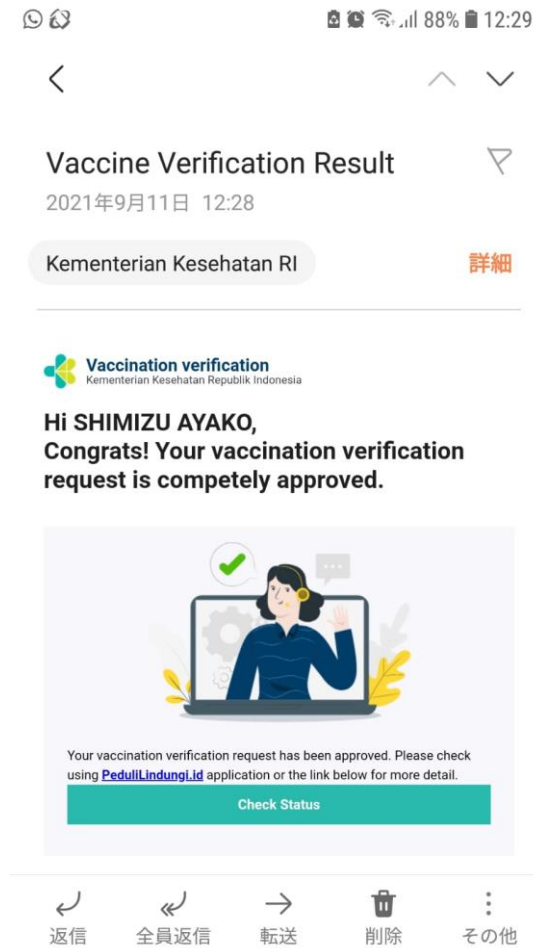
88% 12:29

Vaccine Verification Result
2021年9月11日 12:28

Kementerian Kesehatan RI
詳細

Vaccination verification
Kementerian Kesehatan Republik Indonesia

Hi SHIMIZU AYAKO,
Congrats! Your vaccination verification request is competely approved.

Your vaccination verification request has been approved. Please check using PeduliLindungi.id application or the link below for more detail.

Check Status

返信 全員返信 転送 削除 その他